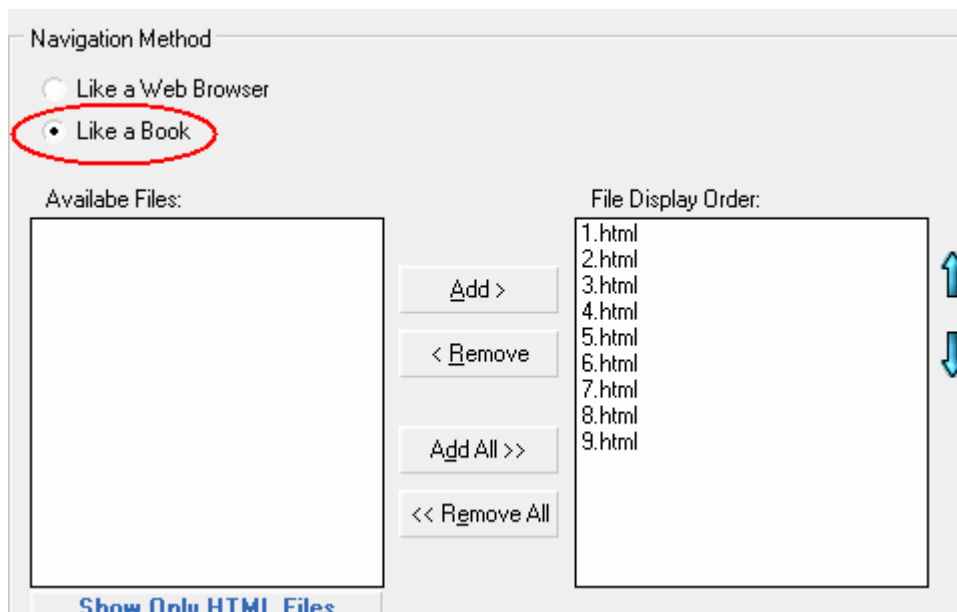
Navigation Method

Like a Web Browser

Like a Book

Availabe Files:

File Display Order:

1.html
2.html
3.html
4.html
5.html
6.html
7.html
8.html
9.html

Add >

< Remove

Add All >>

<< Remove All

Show Only HTML Files